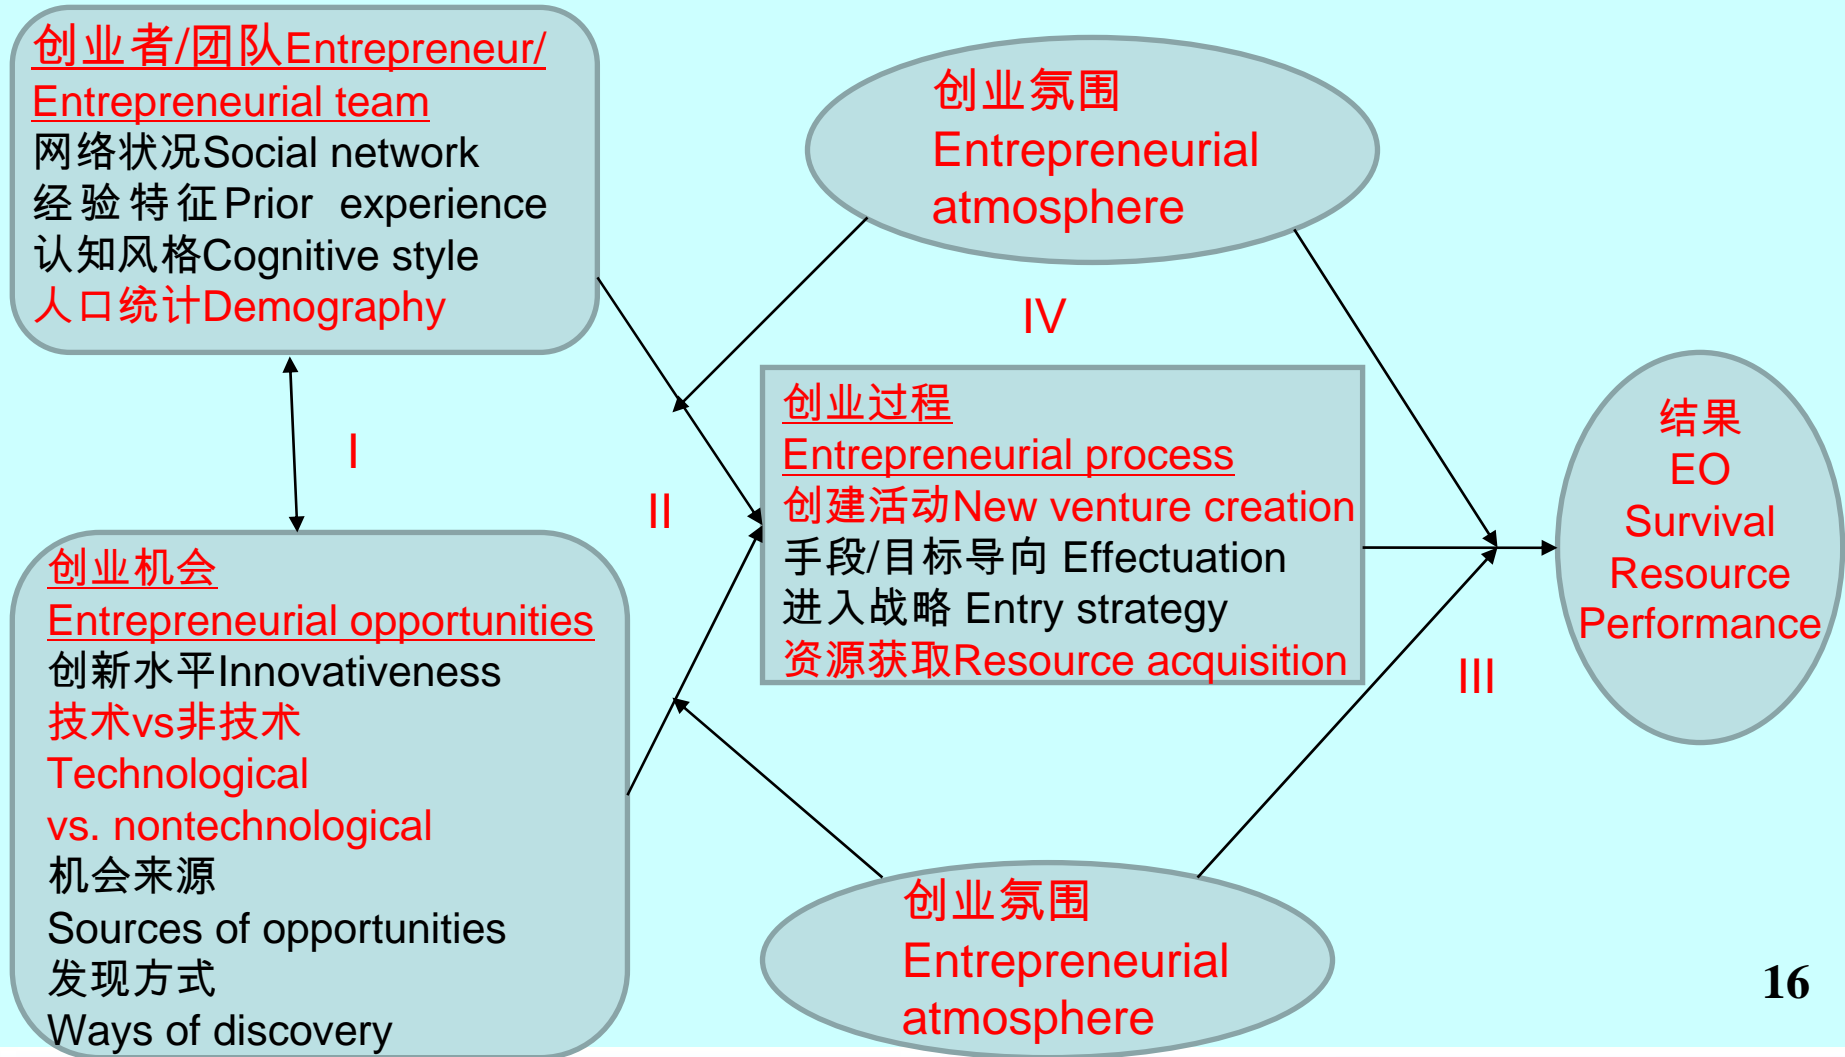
创业者/团队Entrepreneur/ Entrepreneurial team
网络状况Social network
经验特征Prior experience
认知风格Cognitive style
人口统计Demography

创业氛围
Entrepreneurial atmosphere

IV

I

II

创业过程
Entrepreneurial process
创建活动New venture creation
手段/目标导向 Effectuation
进入战略 Entry strategy
资源获取Resource acquisition

结果
EO
Survival
Resource
Performance

III

创业机会
Entrepreneurial opportunities
创新水平Innovativeness
技术vs非技术
Technological vs. nontechnological
机会来源
Sources of opportunities
发现方式
Ways of discovery

创业氛围
Entrepreneurial atmosphere

16